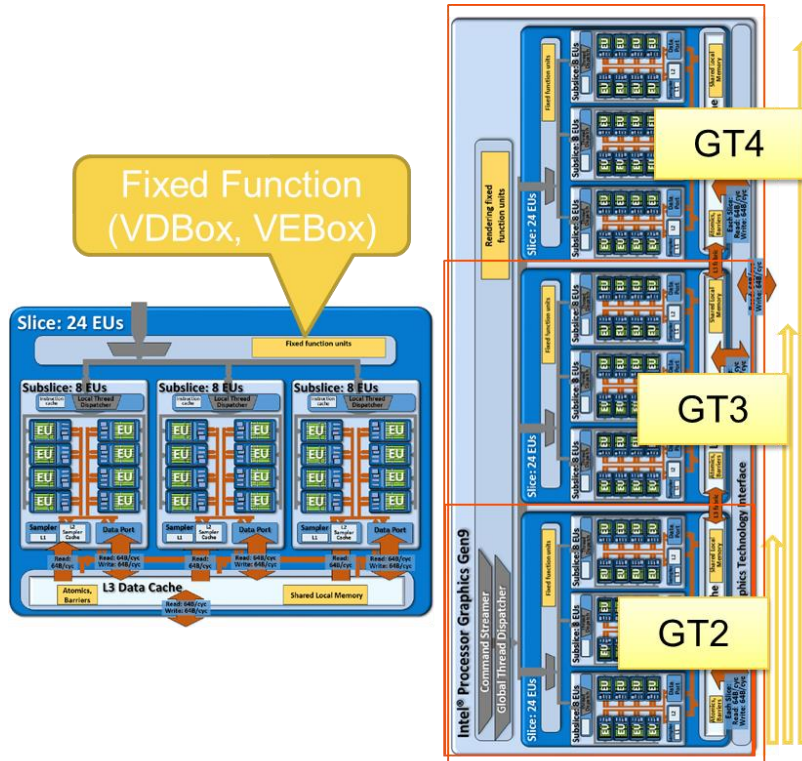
Fixed Function (VDBox, VEBox)

Slice: 24 EUs

Fixed function units

Subslice: 8 EUs
Instruction cache
Local Thread Dispatcher
EU EU
EU EU
EU EU
EU EU
EU EU
EU EU
EU EU
EU EU
Sampler
L1
L2 Sampler Cache
Data Port
Read: 64B/cyc
Read: 64B/cyc Write: 64B/cyc

Subslice: 8 EUs
Instruction cache
Local Thread Dispatcher
EU EU
EU EU
EU EU
EU EU
EU EU
EU EU
EU EU
EU EU
Sampler
L1
L2 Sampler Cache
Data Port
Read: 64B/cyc
Read: 64B/cyc Write: 64B/cyc

Subslice: 8 EUs
Instruction cache
Local Thread Dispatcher
EU EU
EU EU
EU EU
EU EU
EU EU
EU EU
EU EU
EU EU
Sampler
L1
L2 Sampler Cache
Data Port
Read: 64B/cyc
Read: 64B/cyc Write: 64B/cyc

L3 Data Cache
Atomics, Barriers
Read: 64B/cyc Write: 64B/cyc
Shared Local Memory

GT4
GT3
GT2

Rendering fixed function units
Slice: 24 EUs
Fixed function units
Subslice: 8 EUs
Shared Local Memory
Atomics, Barriers
Read: 64B/cyc Write: 64B/cyc

Slice: 24 EUs
Fixed function units
Subslice: 8 EUs
Shared Local Memory
Atomics, Barriers

Intel® Processor Graphics Gen9
Command Streamer
Global Thread Dispatcher
Slice: 24 EUs
Fixed function units
Subslice: 8 EUs
Shared Local Memory
Atomics, Barriers
Read: 64B/cyc Write: 64B/cyc
aphics Technology Interface